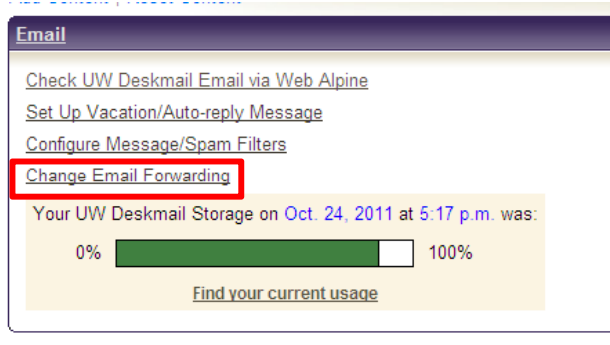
Add Content | Reset Content

Email

Check UW Deskmail Email via Web Alpine

Set Up Vacation/Auto-reply Message

Configure Message/Spam Filters

Change Email Forwarding

Your UW Deskmail Storage on Oct. 24, 2011 at 5:17 p.m. was:

0% 100%

Find your current usage